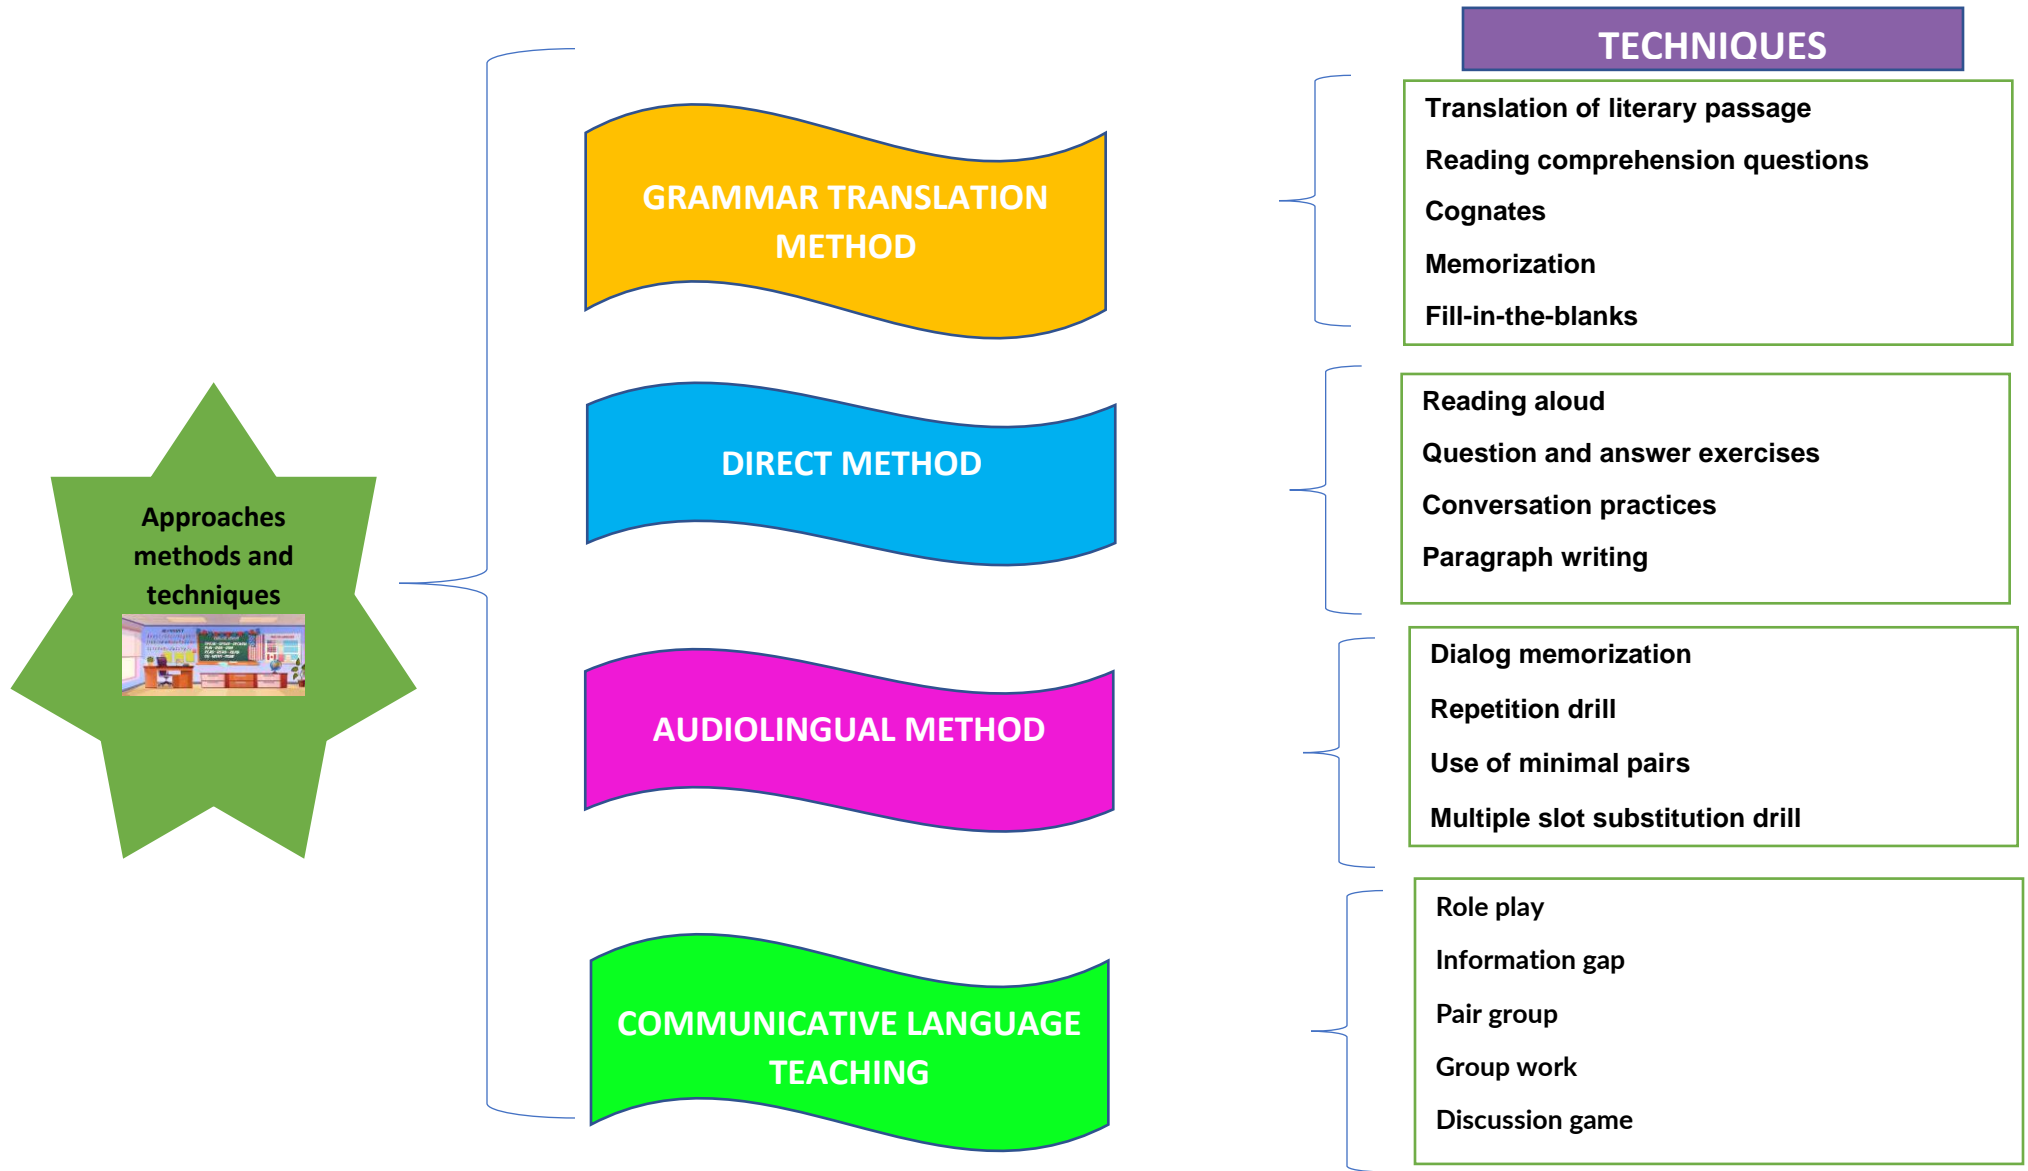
Approaches methods and techniques

GRAMMAR TRANSLATION METHOD

DIRECT METHOD

AUDIOLINGUAL METHOD

COMMUNICATIVE LANGUAGE TEACHING

TECHNIQUES

Translation of literary passage
Reading comprehension questions
Cognates
Memorization
Fill-in-the-blanks

Reading aloud
Question and answer exercises
Conversation practices
Paragraph writing

Dialog memorization
Repetition drill
Use of minimal pairs
Multiple slot substitution drill

Role play
Information gap
Pair group
Group work
Discussion game